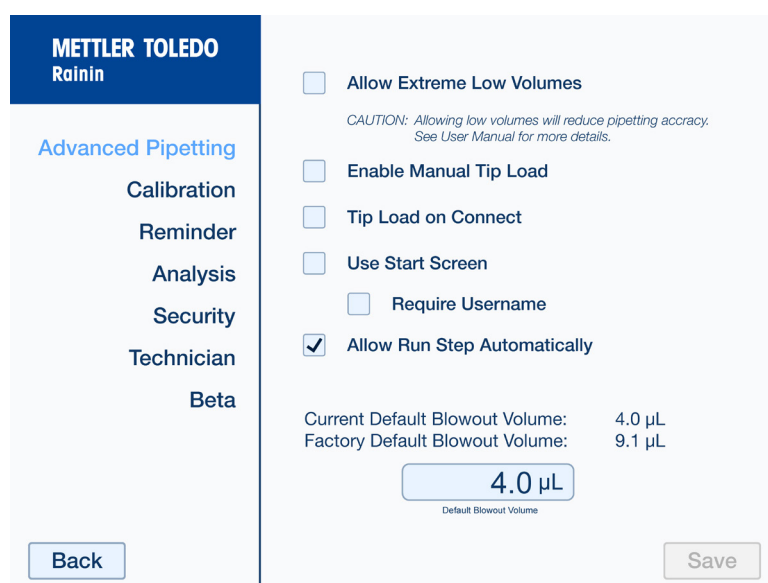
METTLER TOLEDO
Rainin

Advanced Pipetting
Calibration
Reminder
Analysis
Security
Technician
Beta

Back

Allow Extreme Low Volumes

CAUTION: Allowing low volumes will reduce pipetting accracy. See User Manual for more details.

Enable Manual Tip Load

Tip Load on Connect

Use Start Screen

Require Username

Allow Run Step Automatically

Current Default Blowout Volume: 4.0 µL
Factory Default Blowout Volume: 9.1 µL

4.0 µL
Default Blowout Volume

Save